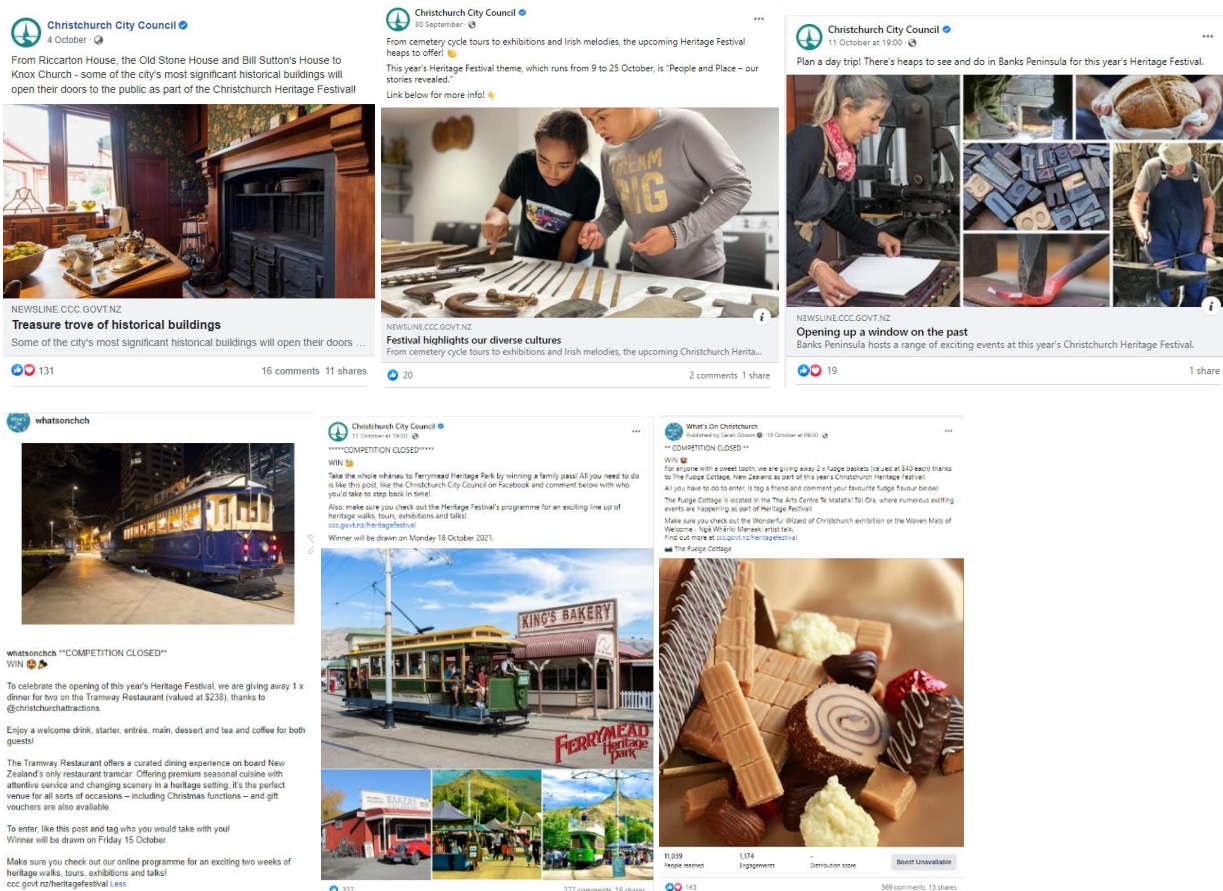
Christchurch City Council
4 October ·

From Riccarton House, the Old Stone House and Bill Sutton's House to Knox Church - some of the city's most significant historical buildings will open their doors to the public as part of the Christchurch Heritage Festival!

NEWSLINE.CCC.GOVT.NZ
Treasure trove of historical buildings
Some of the city's most significant historical buildings will open their doors ...

131
16 comments 11 shares

Christchurch City Council
30 September ·

From cemetery cycle tours to exhibitions and Irish melodies, the upcoming Heritage Festival heaps to offer!

This year's Heritage Festival theme, which runs from 9 to 25 October, is "People and Place – our stories revealed."

Link below for more info!

NEWSLINE.CCC.GOVT.NZ
Festival highlights our diverse cultures
From cemetery cycle tours to exhibitions and Irish melodies, the upcoming Christchurch Herita...

20
2 comments 1 share

Christchurch City Council
11 October at 19:00 ·

Plan a day trip! There's heaps to see and do in Banks Peninsula for this year's Heritage Festival.

NEWSLINE.CCC.GOVT.NZ
Opening up a window on the past
Banks Peninsula hosts a range of exciting events at this year's Christchurch Heritage Festival.

19
1 share

whatsonchch

whatsonchch **COMPETITION CLOSED**
WIN

To celebrate the opening of this year's Heritage Festival, we are giving away 1 x dinner for two on the Tramway Restaurant (valued at $238), thanks to @christchurchattractions.

Enjoy a welcome drink, starter, entrée, main, dessert and tea and coffee for both guests!

The Tramway Restaurant offers a curated dining experience on board New Zealand's only restaurant tramcar. Offering premium seasonal cuisine with attentive service and changing scenery in a heritage setting, it's the perfect venue for all sorts of occasions – including Christmas functions – and gift vouchers are also available.

To enter, like this post and tag who you would take with you!
Winner will be drawn on Friday 15 October.

Make sure you check out our online programme for an exciting two weeks of heritage walks, tours, exhibitions and talks!
ccc.govt.nz/heritagefestival Less

Christchurch City Council
11 October at 19:00 ·

*****COMPETITION CLOSED*****
WIN

Take the whole whānau to Ferrymead Heritage Park by winning a family pass! All you need to do is like this post, like the Christchurch City Council on Facebook and comment below with who you'd take to step back in time!

Also, make sure you check out the Heritage Festival's programme for an exciting line up of heritage walks, tours, exhibitions and talks!
ccc.govt.nz/heritagefestival

Winner will be drawn on Monday 18 October 2021.

KING'S BAKERY
FERRYMEAD Heritage Park
BAKERS

327
277 comments 18 shares

What's On Christchurch
Published by Sarah Gibson · 10 October at 09:00 ·

** COMPETITION CLOSED **
WIN
For anyone with a sweet tooth, we are giving away 2 x fudge baskets (valued at $40 each) thanks to The Fudge Cottage, New Zealand as part of this year's Christchurch Heritage Festival.
All you have to do to enter, is tag a friend and comment your favourite fudge flavour below!
The Fudge Cottage is located in the The Arts Centre Te Matatiki Toi Ora, where numerous exciting events are happening as part of Heritage Festival.
Make sure you check out the Wonderful Wizard of Christchurch exhibition or the Woven Mats of Welcome - Ngā Whāriki Manaaki artist talk.
Find out more at ccc.govt.nz/heritagefestival
The Fudge Cottage

11,039 People reached
1,174 Engagements
- Distribution score
Boost Unavailable

143
369 comments 13 shares